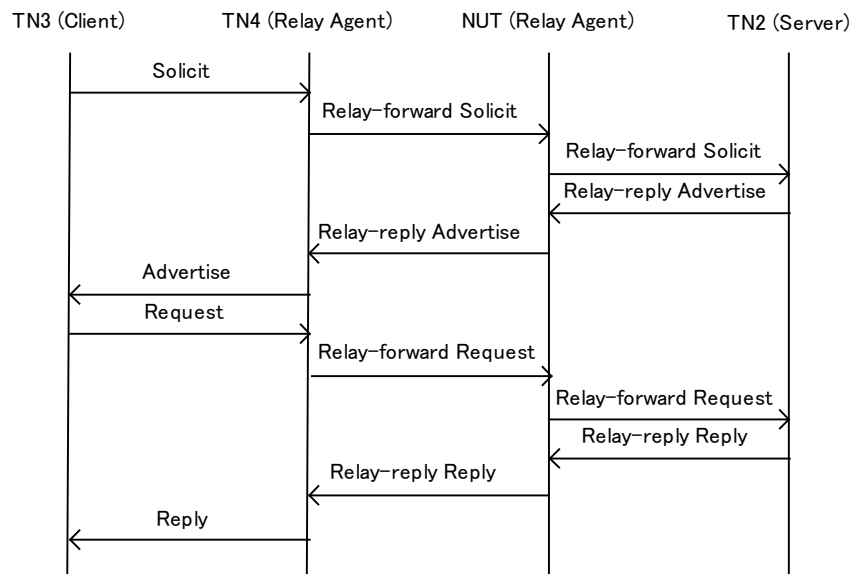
TN3 (Client)
TN4 (Relay Agent)
NUT (Relay Agent)
TN2 (Server)

Solicit
Relay-forward Solicit
Relay-forward Solicit
Relay-reply Advertise
Relay-reply Advertise
Advertise
Request
Relay-forward Request
Relay-forward Request
Relay-reply Reply
Relay-reply Reply
Reply